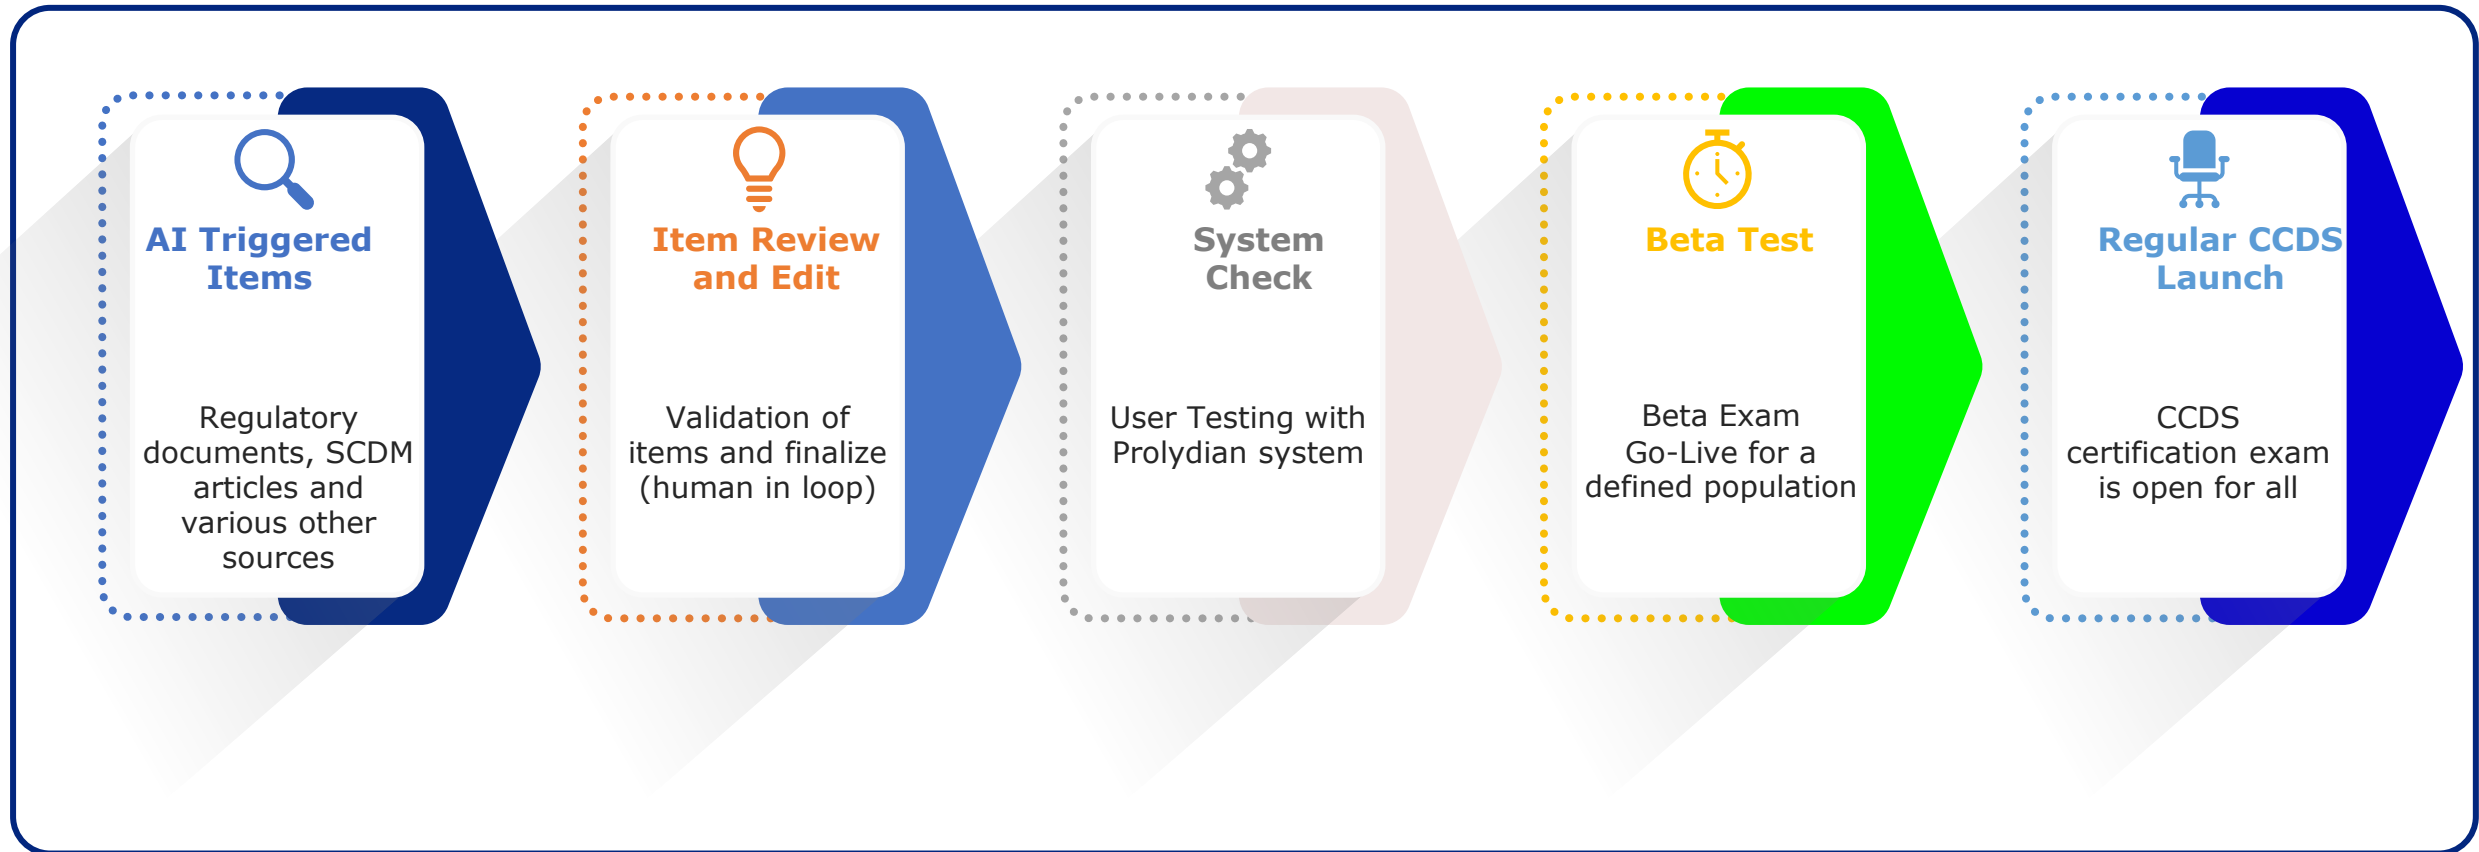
AI Triggered Items

Regulatory documents, SCDM articles and various other sources

Item Review and Edit

Validation of items and finalize (human in loop)

System Check

User Testing with Prolydian system

Beta Test

Beta Exam Go-Live for a defined population

Regular CCDS Launch

CCDS certification exam is open for all